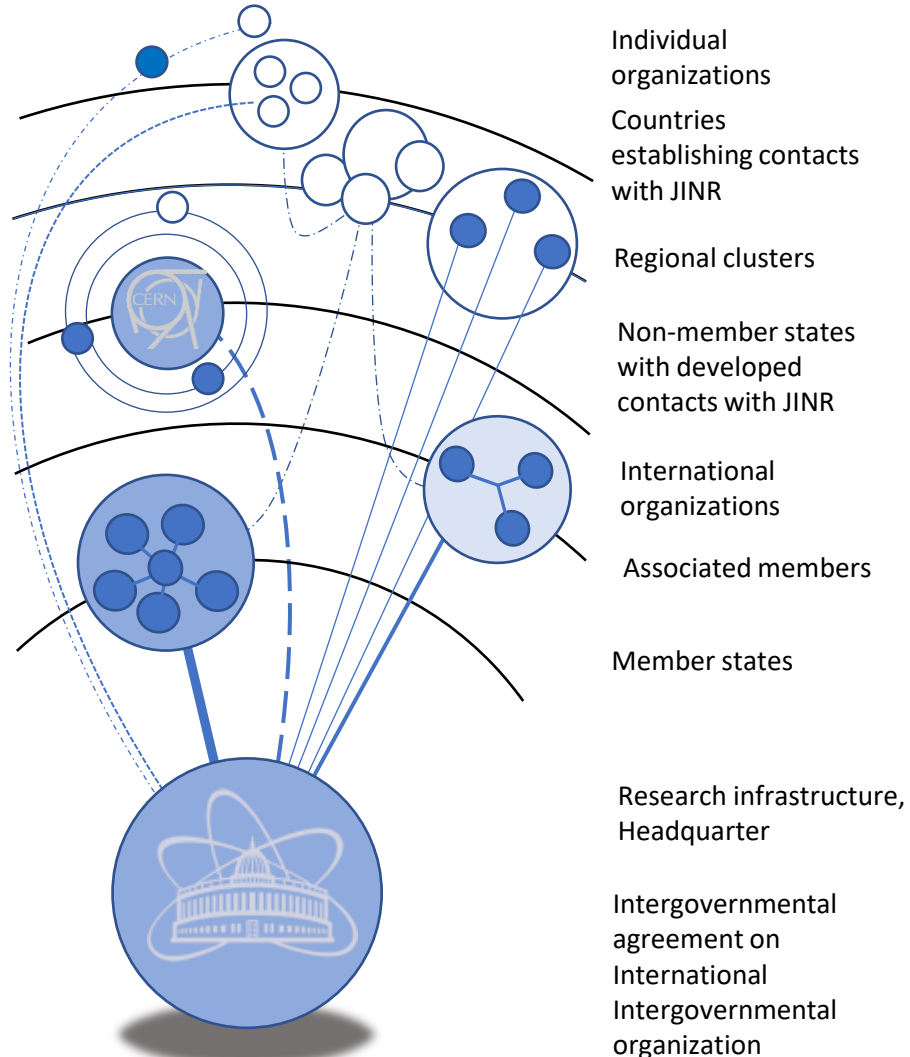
CERN

Individual organizations

Countries establishing contacts with JINR

Regional clusters

Non-member states with developed contacts with JINR

International organizations

Associated members

Member states

Research infrastructure, Headquarter

Intergovernmental agreement on International Intergovernmental organization